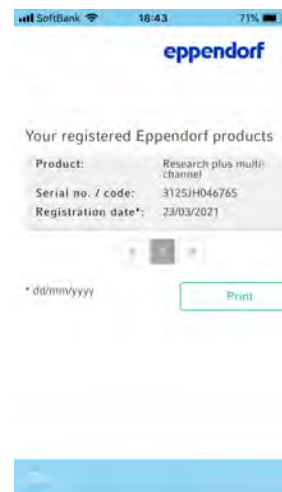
SoftBank 18:43 71%

eppendorf

Your registered Eppendorf products

| Product: | Research plus multichannel |
|---|---|
| Serial no. / code: | 3125JH046765 |
| Registration date*: | 23/03/2021 |

* dd/mm/yyyy

Print